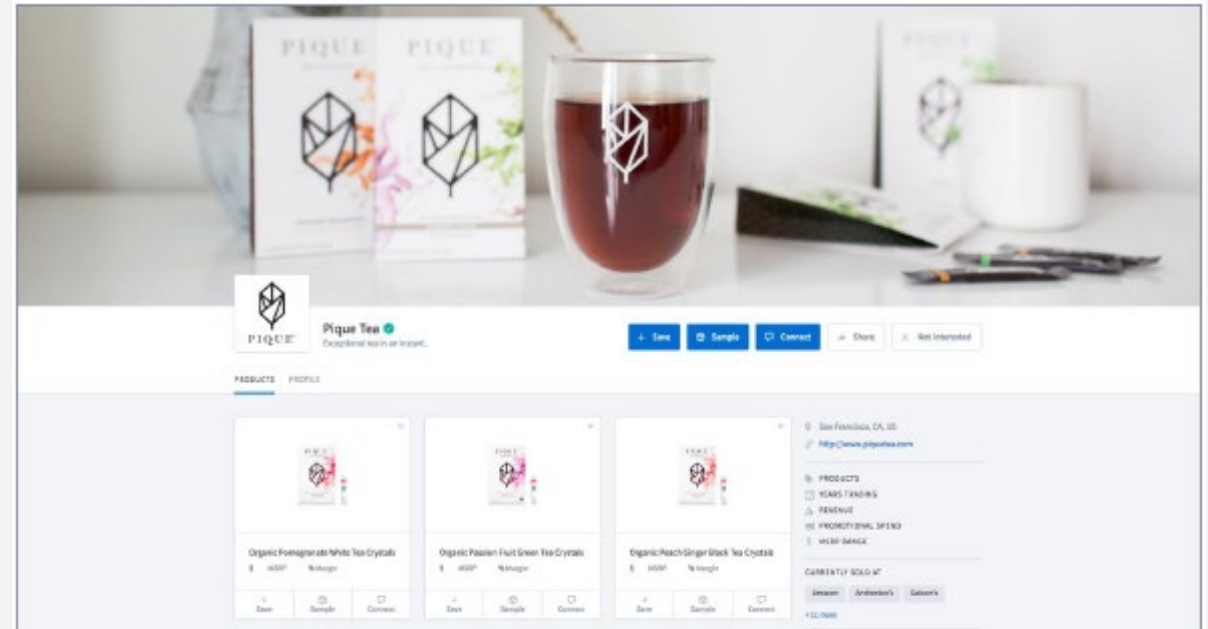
PIQUE

PIQUE

PIQUE

PIQUE

Pique Tea
Exceptional tea in an instant.

+ Save

Sample

Connect

Share

Not Interested

PRODUCTS PROFILE

Organic Pomegranate White Tea Crystals
$ MSRP % Margin
Save Sample Connect

Organic Passion Fruit Green Tea Crystals
$ MSRP % Margin
Save Sample Connect

Organic Peach Ginger Black Tea Crystals
$ MSRP % Margin
Save Sample Connect

San Francisco, CA, US
http://www.piquetea.com

PRODUCTS
YEARS TRADING
REVENUE
PROMOTIONAL SPEND
MSRP RANGE

CURRENTLY SOLD AT
Amazon Andronico's Gelson's
+ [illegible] more